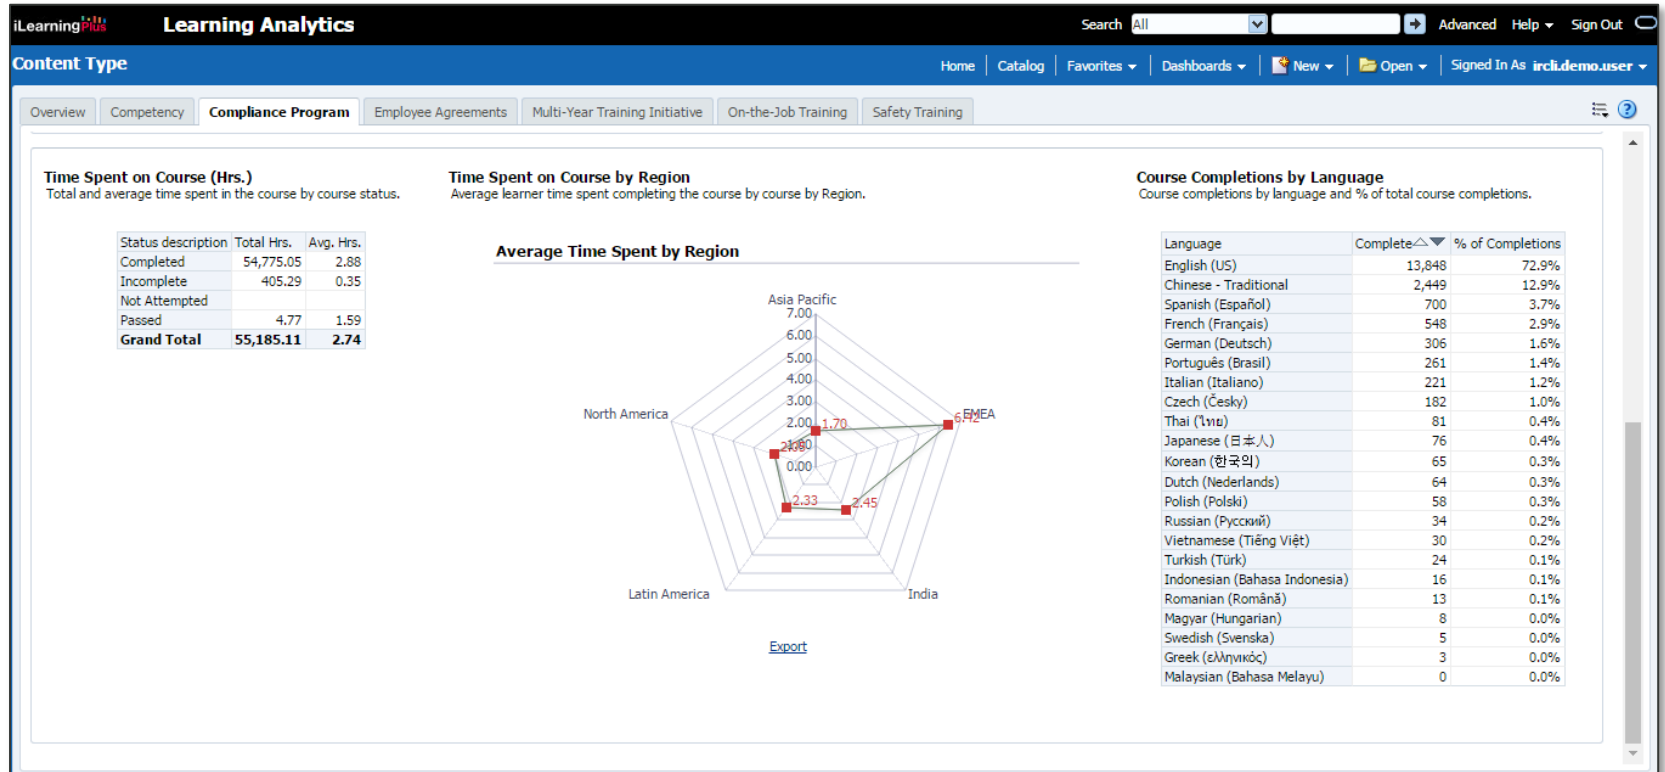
iLearningPlus Learning Analytics

Search All Advanced Help Sign Out

Content Type

Home | Catalog | Favorites | Dashboards | New | Open | Signed In As ircli.demo.user

Overview | Competency | Compliance Program | Employee Agreements | Multi-Year Training Initiative | On-the-Job Training | Safety Training

Time Spent on Course (Hrs.)
Total and average time spent in the course by course status.

| Status description | Total Hrs. | Avg. Hrs. |
|---|---|---|
| Completed | 54,775.05 | 2.88 |
| Incomplete | 405.29 | 0.35 |
| Not Attempted | | |
| Passed | 4.77 | 1.59 |
| Grand Total | 55,185.11 | 2.74 |

Time Spent on Course by Region
Average learner time spent completing the course by course by Region.

Average Time Spent by Region

Asia Pacific
7.00
6.00
5.00
4.00
3.00
2.00
1.00
0.00
North America
EMEA
Latin America
India
1.70
6.42
2.30
2.33
2.45

Export

Course Completions by Language
Course completions by language and % of total course completions.

| Language | Complete | % of Completions |
|---|---|---|
| English (US) | 13,848 | 72.9% |
| Chinese - Traditional | 2,449 | 12.9% |
| Spanish (Español) | 700 | 3.7% |
| French (Français) | 548 | 2.9% |
| German (Deutsch) | 306 | 1.6% |
| Português (Brasil) | 261 | 1.4% |
| Italian (Italiano) | 221 | 1.2% |
| Czech (Česky) | 182 | 1.0% |
| Thai (ไทย) | 81 | 0.4% |
| Japanese (日本人) | 76 | 0.4% |
| Korean (한국의) | 65 | 0.3% |
| Dutch (Nederlands) | 64 | 0.3% |
| Polish (Polski) | 58 | 0.3% |
| Russian (Русский) | 34 | 0.2% |
| Vietnamese (Tiếng Việt) | 30 | 0.2% |
| Turkish (Türk) | 24 | 0.1% |
| Indonesian (Bahasa Indonesia) | 16 | 0.1% |
| Romanian (Română) | 13 | 0.1% |
| Magyar (Hungarian) | 8 | 0.0% |
| Swedish (Svenska) | 5 | 0.0% |
| Greek (ελληνικός) | 3 | 0.0% |
| Malaysian (Bahasa Melayu) | 0 | 0.0% |